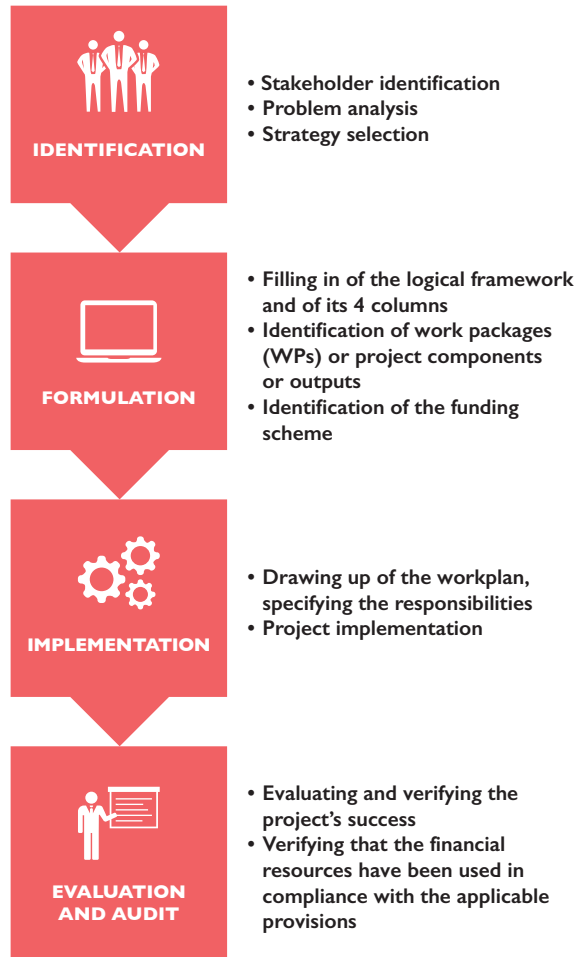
IDENTIFICATION

• Stakeholder identification
• Problem analysis
• Strategy selection

FORMULATION

• Filling in of the logical framework and of its 4 columns
• Identification of work packages (WPs) or project components or outputs
• Identification of the funding scheme

IMPLEMENTATION

• Drawing up of the workplan, specifying the responsibilities
• Project implementation

EVALUATION AND AUDIT

• Evaluating and verifying the project's success
• Verifying that the financial resources have been used in compliance with the applicable provisions